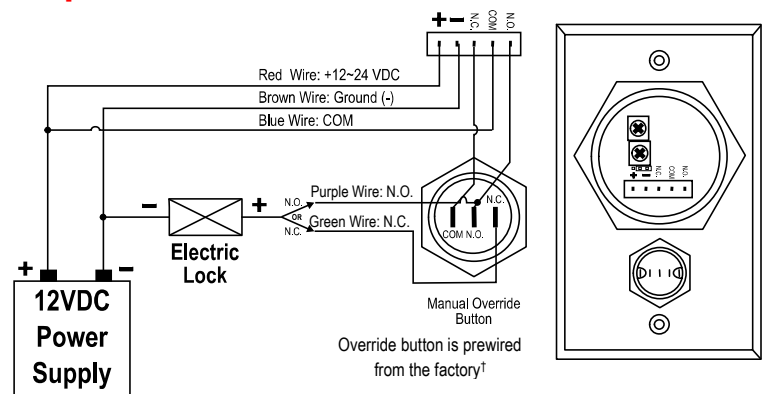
+ − N.C. COM N.O.

Red Wire: +12~24 VDC

Brown Wire: Ground (-)

Blue Wire: COM

− +

N.O. OR N.C.

Purple Wire: N.O.

Green Wire: N.C.

N.C.

COM N.O.

Electric Lock

+ −

12VDC Power Supply

Manual Override Button

Override button is prewired from the factory†

+ − N.C. COM N.O.